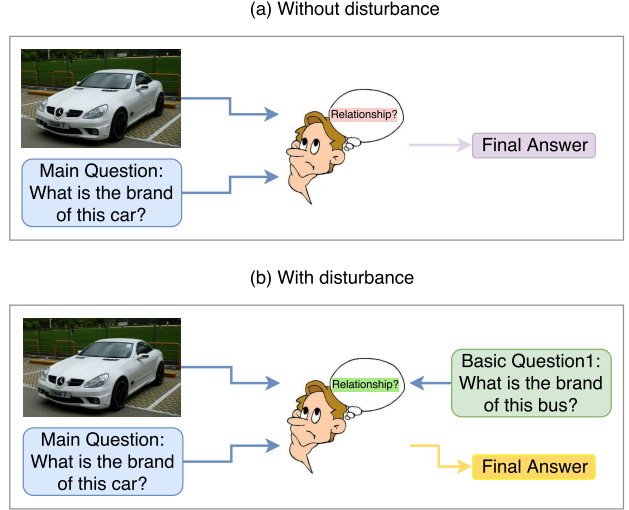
(a) Without disturbance

Relationship?

Final Answer

Main Question: What is the brand of this car?

(b) With disturbance

Relationship?

Basic Question1: What is the brand of this bus?

Main Question: What is the brand of this car?

Final Answer